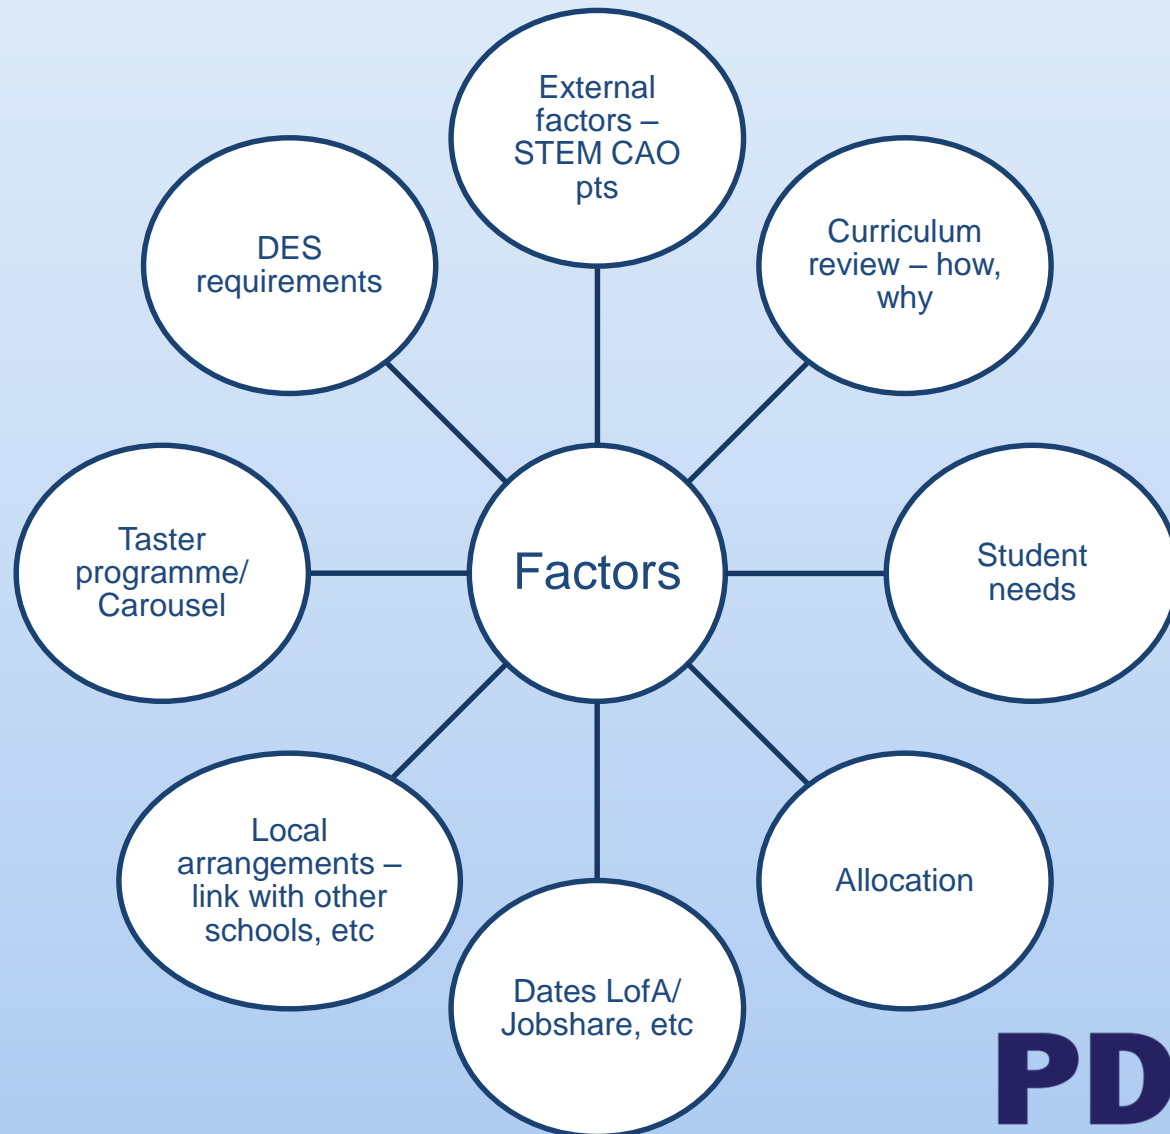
External factors – STEM CAO pts

DES requirements

Curriculum review – how, why

Taster programme/ Carousel

Factors

Student needs

Local arrangements – link with other schools, etc

Allocation

Dates LofA/ Jobshare, etc

PD